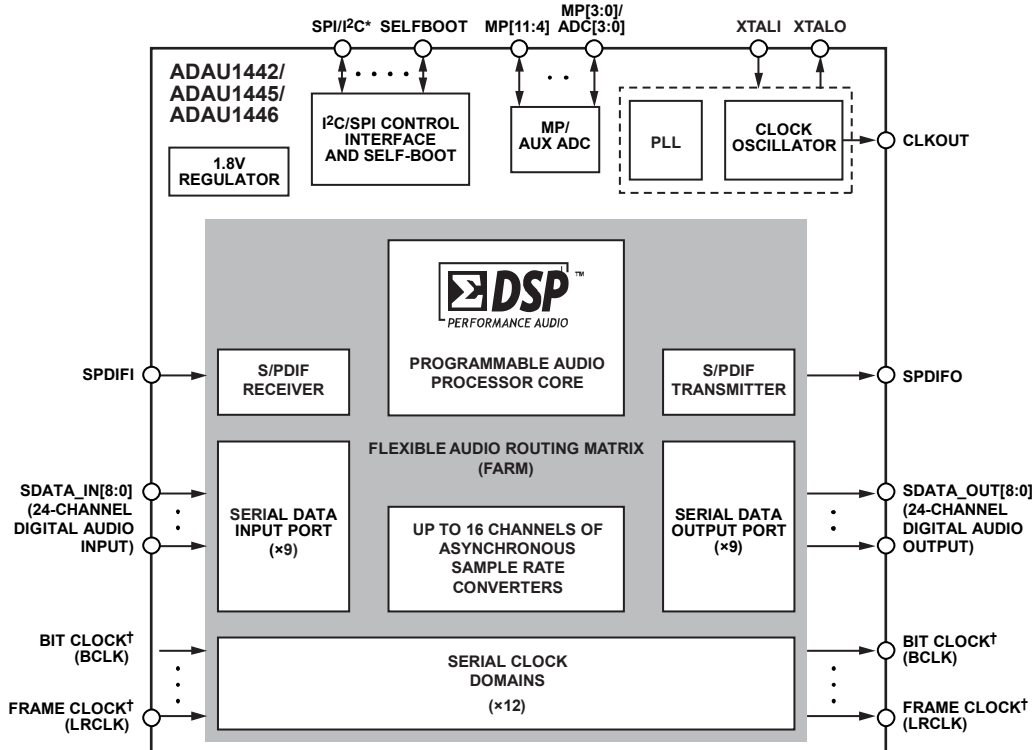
SPI/I$^2$C* SELFBOOT MP[11:4] MP[3:0]/ ADC[3:0] XTALI XTALO

ADAU1442/ ADAU1445/ ADAU1446

1.8V REGULATOR

I$^2$C/SPI CONTROL INTERFACE AND SELF-BOOT

MP/ AUX ADC

PLL

CLOCK OSCILLATOR

CLKOUT

ΣDSP™ PERFORMANCE AUDIO

PROGRAMMABLE AUDIO PROCESSOR CORE

SPDIFI

S/PDIF RECEIVER

S/PDIF TRANSMITTER

SPDIFO

FLEXIBLE AUDIO ROUTING MATRIX (FARM)

SDATA_IN[8:0] (24-CHANNEL DIGITAL AUDIO INPUT)

SERIAL DATA INPUT PORT (×9)

UP TO 16 CHANNELS OF ASYNCHRONOUS SAMPLE RATE CONVERTERS

SERIAL DATA OUTPUT PORT (×9)

SDATA_OUT[8:0] (24-CHANNEL DIGITAL AUDIO OUTPUT)

BIT CLOCK† (BCLK)

FRAME CLOCK† (LRCLK)

SERIAL CLOCK DOMAINS (×12)

BIT CLOCK† (BCLK)

FRAME CLOCK† (LRCLK)